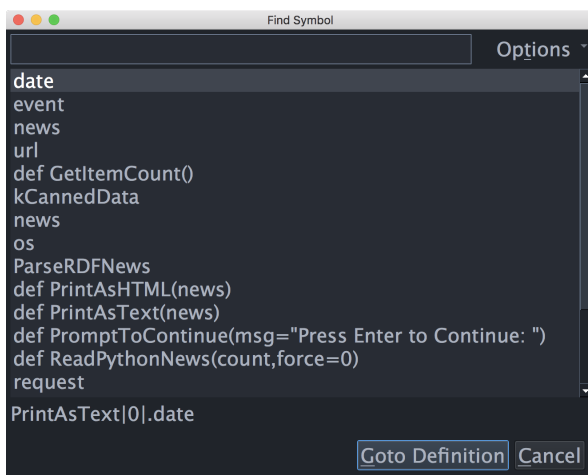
Find Symbol

Options

date
event
news
url
def GetItemCount()
kCannedData
news
os
ParseRDFNews
def PrintAsHTML(news)
def PrintAsText(news)
def PromptToContinue(msg="Press Enter to Continue: ")
def ReadPythonNews(count,force=0)
request

PrintAsText|0|.date

Goto Definition Cancel